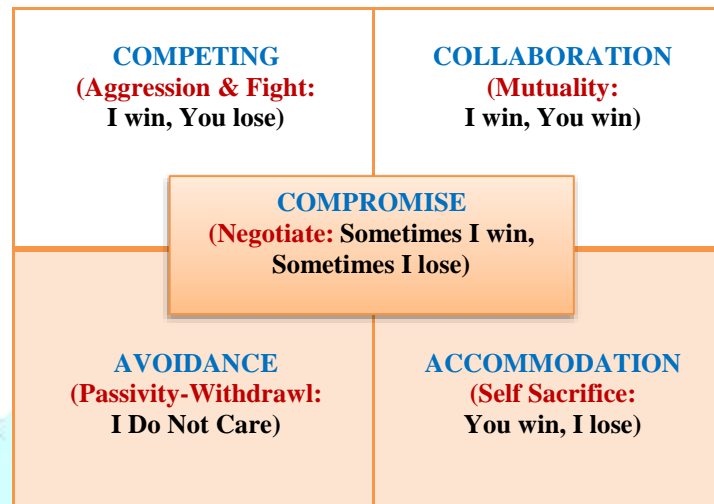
COMPETING
(Aggression & Fight:
I win, You lose)

COLLABORATION
(Mutuality:
I win, You win)

COMPROMISE
(Negotiate: Sometimes I win,
Sometimes I lose)

AVOIDANCE
(Passivity-Withdrawl:
I Do Not Care)

ACCOMMODATION
(Self Sacrifice:
You win, I lose)